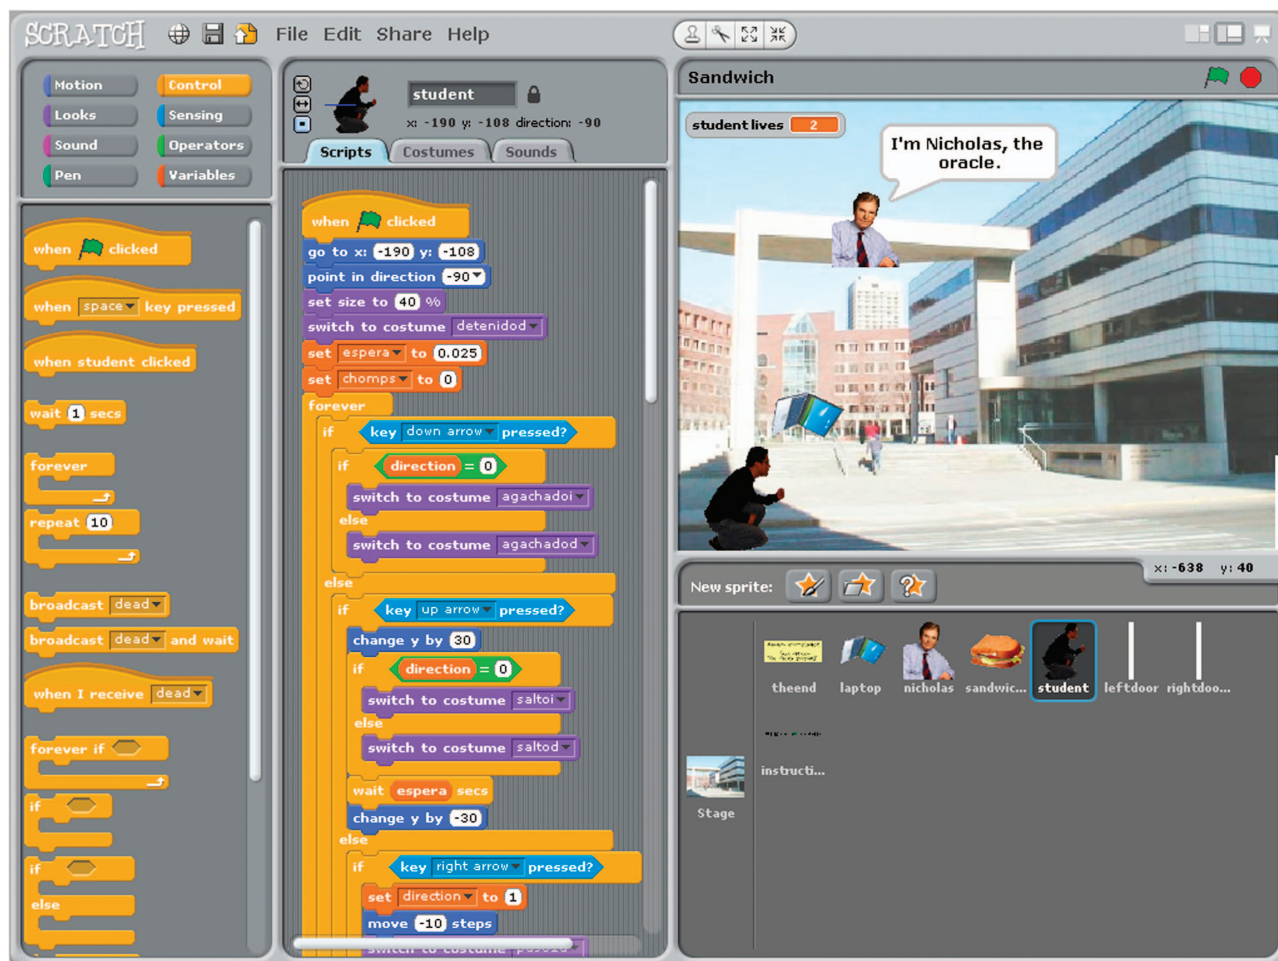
SCRATCH File Edit Share Help

Motion
Control
Looks
Sensing
Sound
Operators
Pen
Variables

when clicked
when space key pressed
when student clicked
wait 1 secs
forever
repeat 10
broadcast dead
broadcast dead and wait
when I receive dead
forever if
if
if
else

student
x: -190 y: -108 direction: -90
Scripts Costumes Sounds

when clicked
go to x: -190 y: -108
point in direction -90
set size to 40 %
switch to costume detenidod
set espera to 0.025
set chomps to 0
forever
if key down arrow pressed?
if direction = 0
switch to costume agachadoi
else
switch to costume agachadod
else
if key up arrow pressed?
change y by 30
if direction = 0
switch to costume saltoi
else
switch to costume saltod
wait espera secs
change y by -30
else
if key right arrow pressed?
set direction to 1
move -10 steps
switch to costume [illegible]

Sandwich
student lives 2
I'm Nicholas, the oracle.

x: -638 y: 40
New sprite:
theend
laptop
nicholas
sandwic...
student
leftdoor
rightdoo...
instructi...
Stage